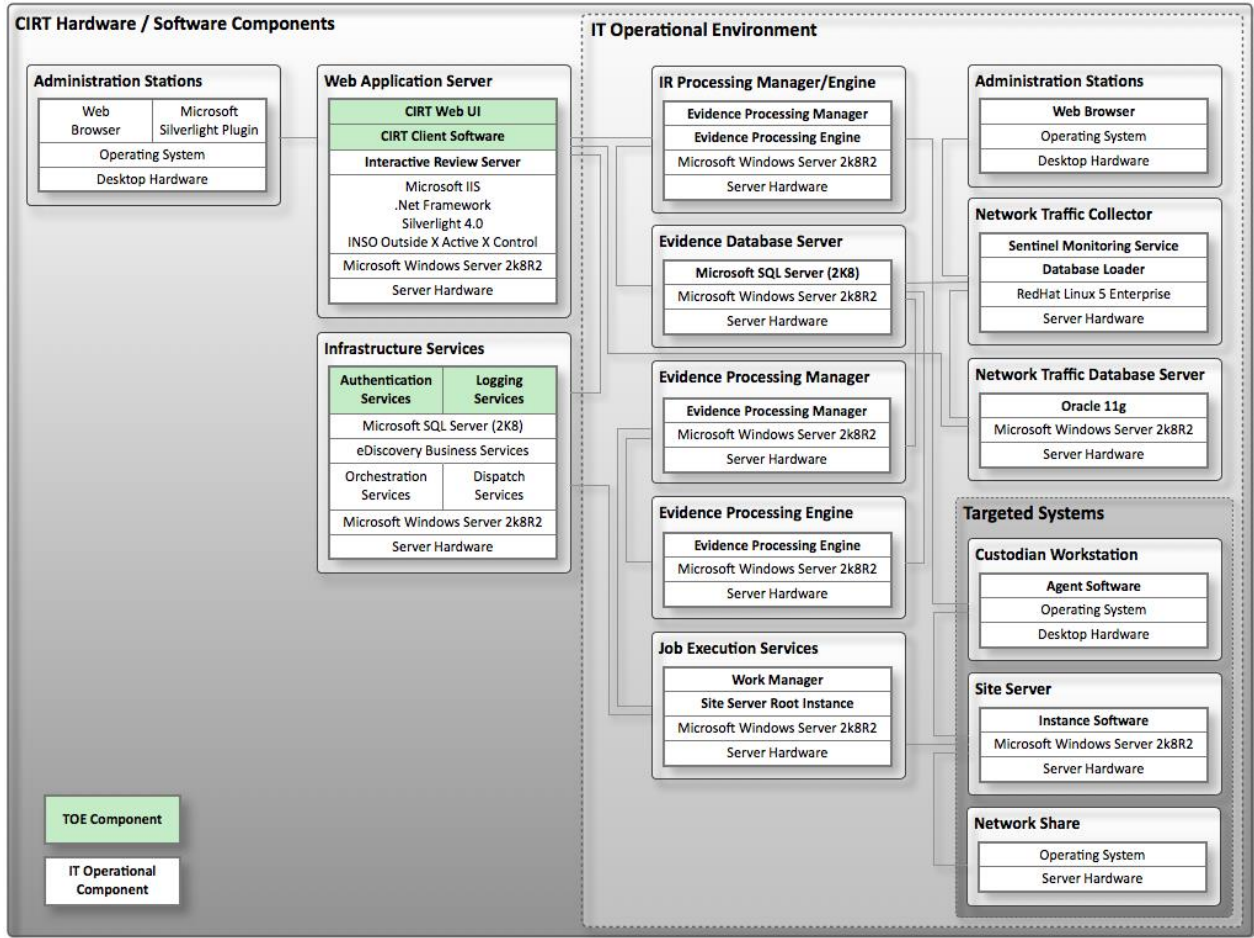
CIRT Hardware / Software Components

Administration Stations

| Web Browser | Microsoft Silverlight Plugin |
|---|---|
| Operating System | |
| Desktop Hardware | |

Web Application Server

CIRT Web UI
CIRT Client Software
Interactive Review Server
Microsoft IIS
.Net Framework
Silverlight 4.0
INSO Outside X Active X Control
Microsoft Windows Server 2k8R2
Server Hardware

Infrastructure Services

| Authentication Services | Logging Services |
|---|---|
| Microsoft SQL Server (2K8) | |
| eDiscovery Business Services | |
| Orchestration Services | Dispatch Services |
| Microsoft Windows Server 2k8R2 | |
| Server Hardware | |

TOE Component

IT Operational Component

IT Operational Environment

IR Processing Manager/Engine

Evidence Processing Manager
Evidence Processing Engine
Microsoft Windows Server 2k8R2
Server Hardware

Evidence Database Server

Microsoft SQL Server (2K8)
Microsoft Windows Server 2k8R2
Server Hardware

Evidence Processing Manager

Evidence Processing Manager
Microsoft Windows Server 2k8R2
Server Hardware

Evidence Processing Engine

Evidence Processing Engine
Microsoft Windows Server 2k8R2
Server Hardware

Job Execution Services

Work Manager
Site Server Root Instance
Microsoft Windows Server 2k8R2
Server Hardware

Administration Stations

Web Browser
Operating System
Desktop Hardware

Network Traffic Collector

Sentinel Monitoring Service
Database Loader
RedHat Linux 5 Enterprise
Server Hardware

Network Traffic Database Server

Oracle 11g
Microsoft Windows Server 2k8R2
Server Hardware

Targeted Systems

Custodian Workstation

Agent Software
Operating System
Desktop Hardware

Site Server

Instance Software
Microsoft Windows Server 2k8R2
Server Hardware

Network Share

Operating System
Server Hardware